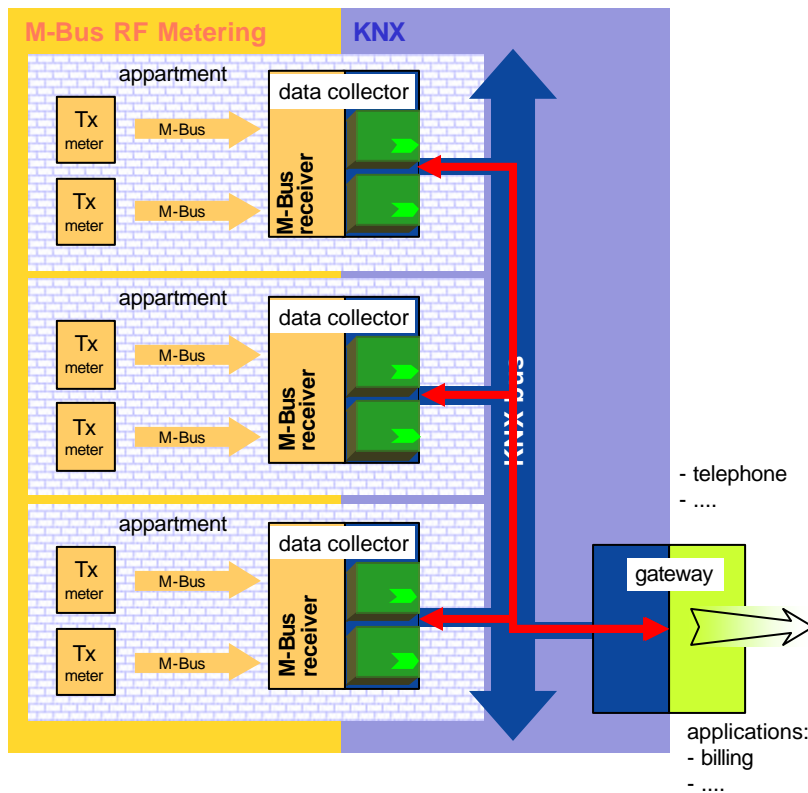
M-Bus RF Metering

KNX

appartment

Tx meter

M-Bus

Tx meter

M-Bus

data collector

M-Bus receiver

appartment

Tx meter

M-Bus

Tx meter

M-Bus

data collector

M-Bus receiver

appartment

Tx meter

M-Bus

Tx meter

M-Bus

data collector

M-Bus receiver

KNX bus

- telephone
- ....

gateway

applications:
- billing
- ....